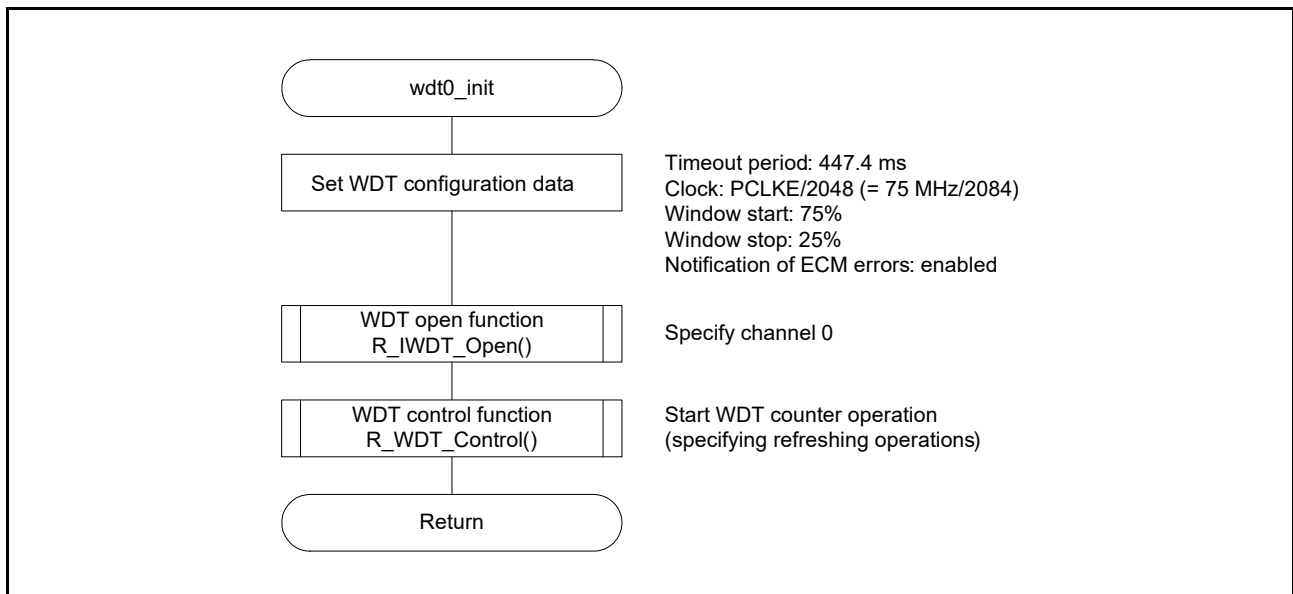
wdt0_init

Set WDT configuration data

Timeout period: 447.4 ms
Clock: PCLKE/2048 (= 75 MHz/2084)
Window start: 75%
Window stop: 25%
Notification of ECM errors: enabled

WDT open function
R_IWDT_Open()

Specify channel 0

WDT control function
R_WDT_Control()

Start WDT counter operation
(specifying refreshing operations)

Return